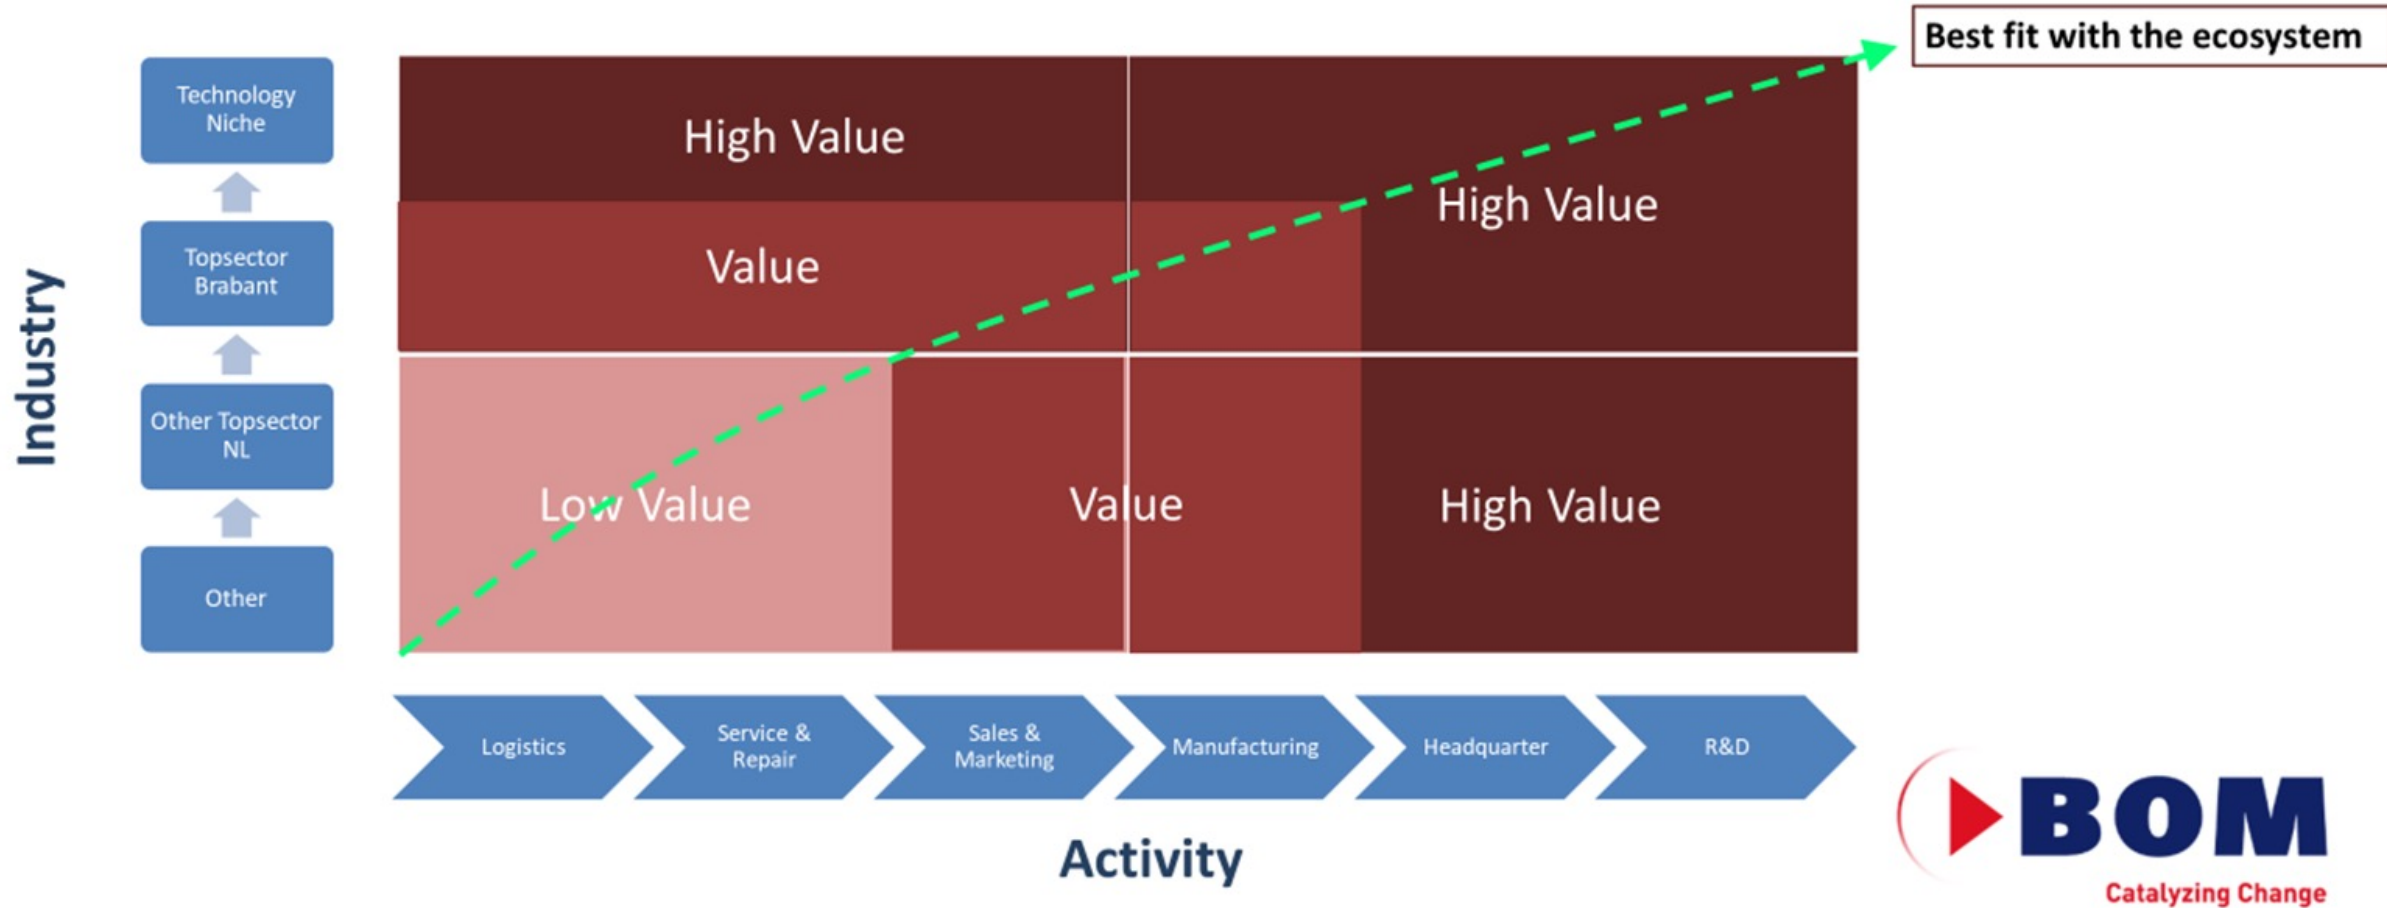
Best fit with the ecosystem

Industry

Technology Niche

Topsector Brabant

Other Topsector NL

Other

High Value

Value

High Value

Low Value

Value

High Value

Logistics

Service & Repair

Sales & Marketing

Manufacturing

Headquarter

R&D

Activity

BOM

Catalyzing Change